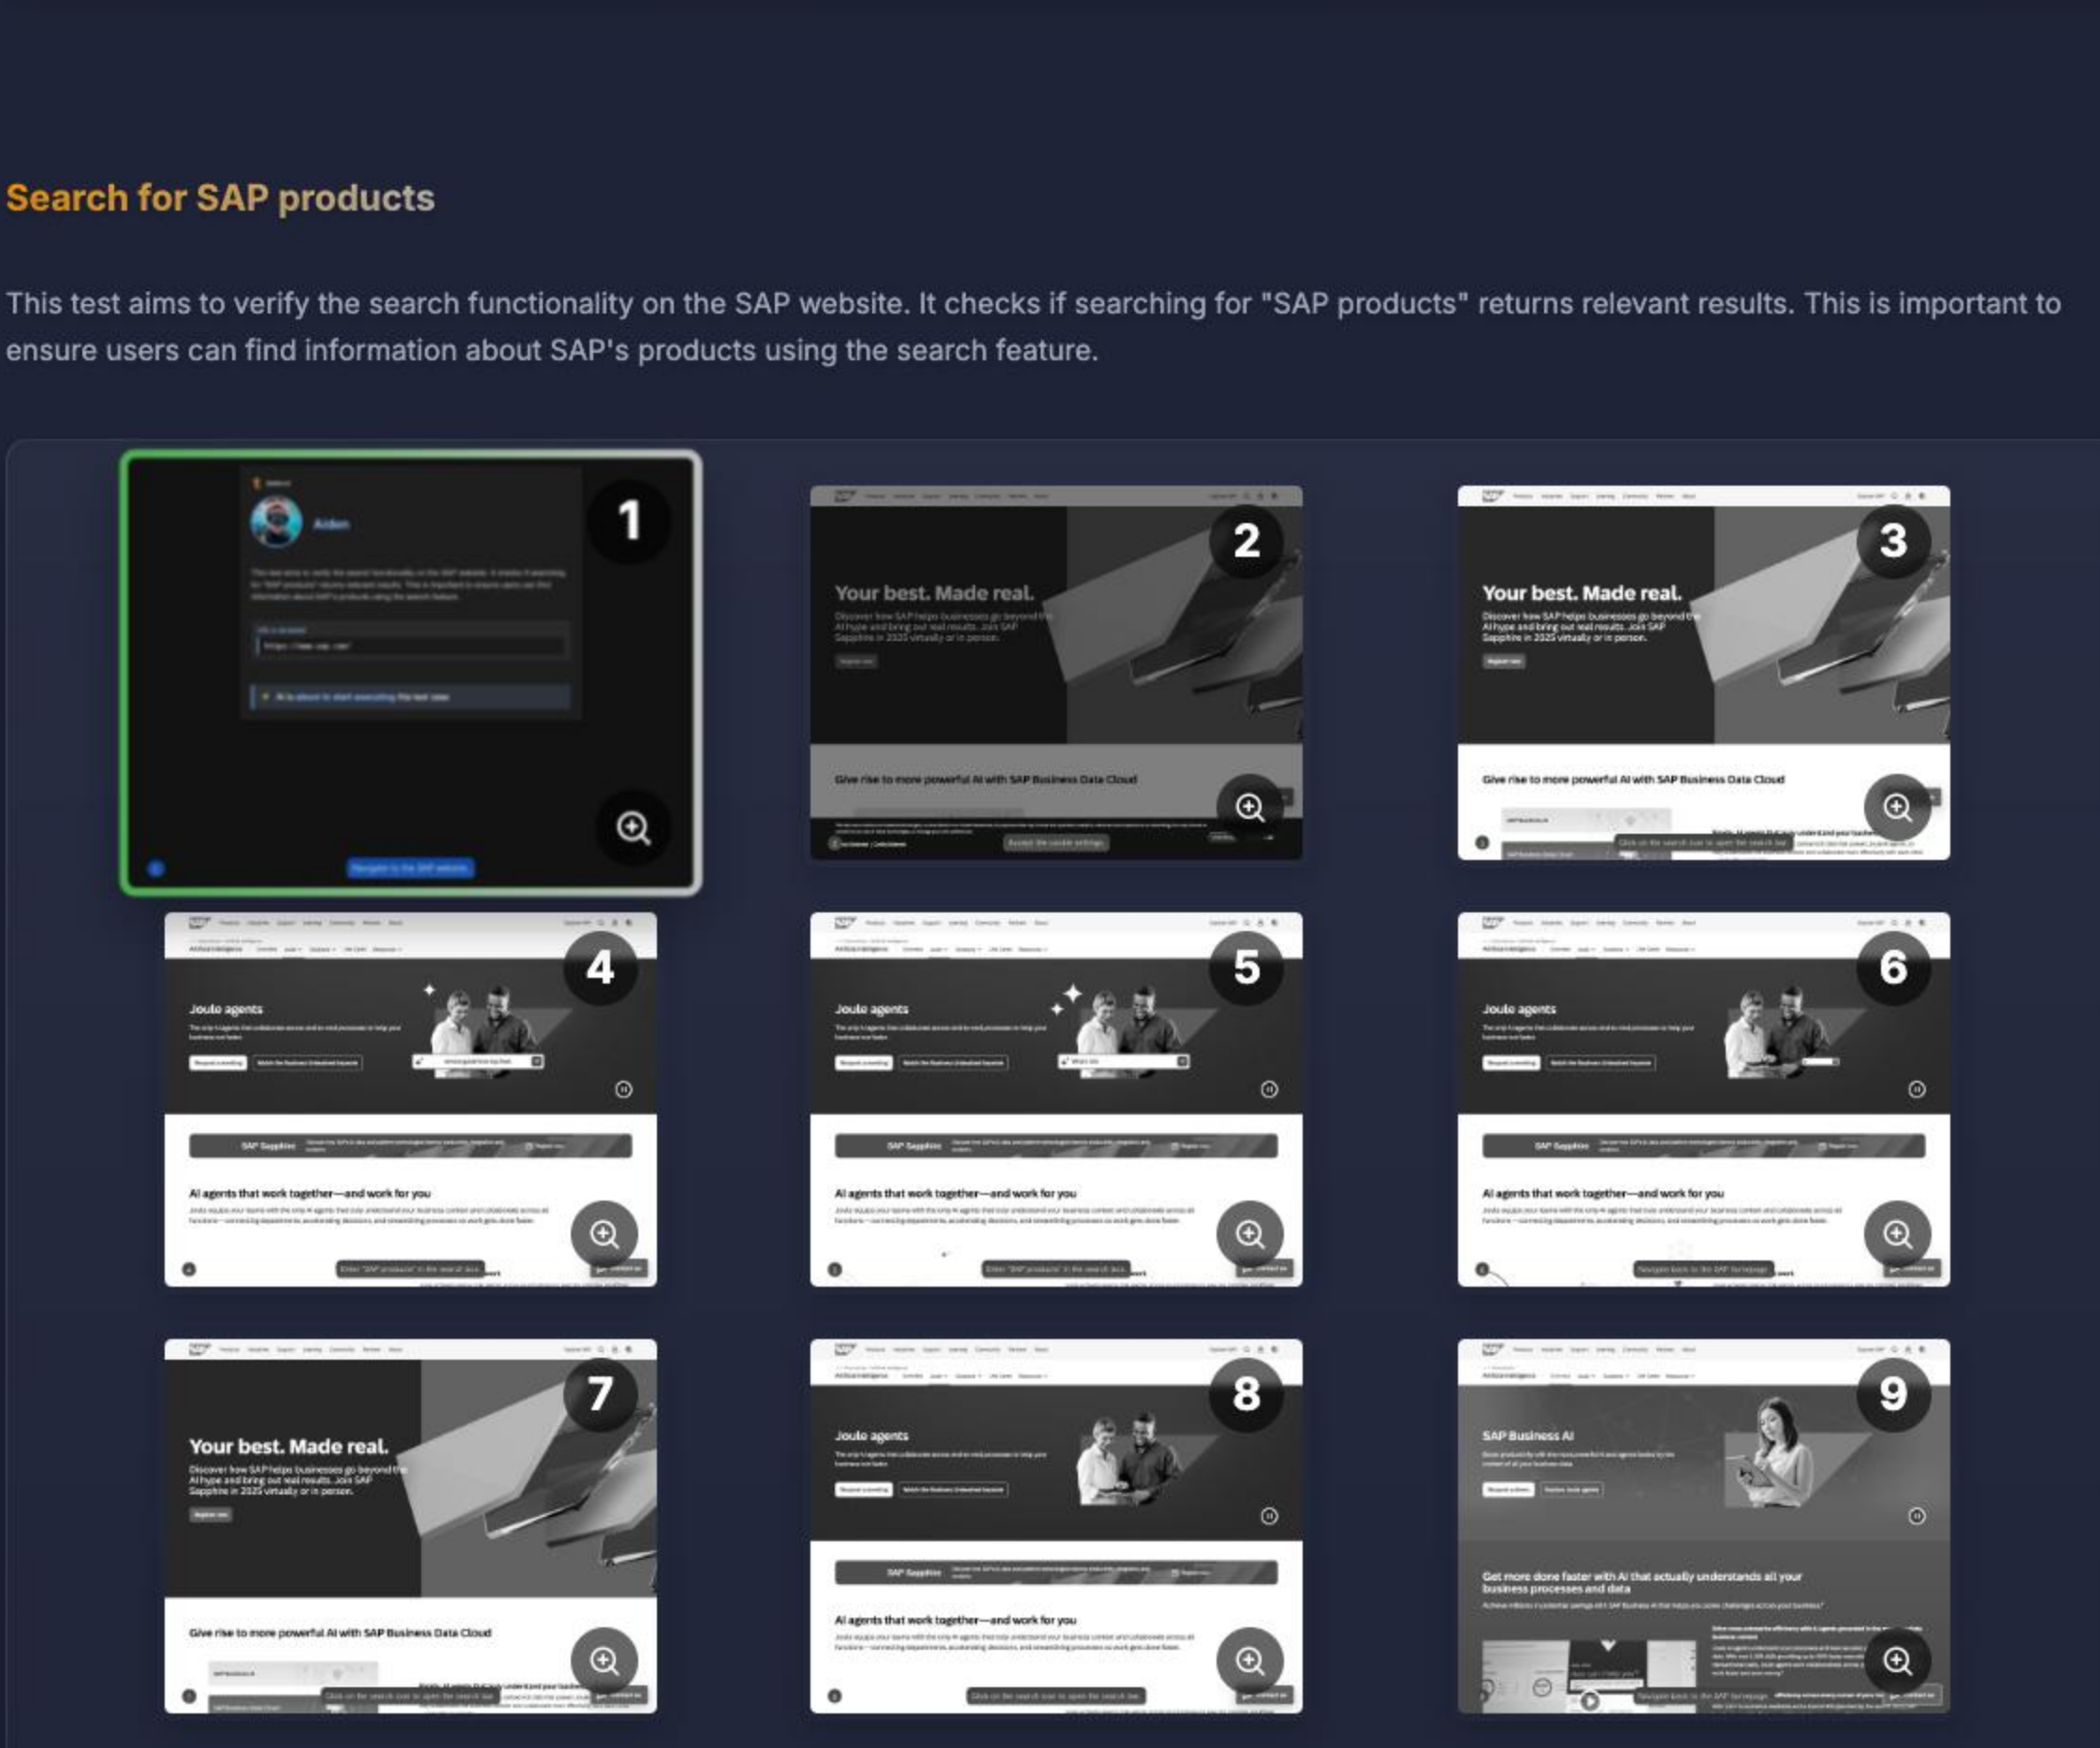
Search for SAP products

This test aims to verify the search functionality on the SAP website. It checks if searching for "SAP products" returns relevant results. This is important to ensure users can find information about SAP's products using the search feature.

1

Aiden

2

Your best. Made real.

Discover how SAP helps businesses go beyond the AI hype and bring out real results. Join SAP Sapphire in 2025 virtually or in person.

Give rise to more powerful AI with SAP Business Data Cloud

3

Your best. Made real.

Discover how SAP helps businesses go beyond the AI hype and bring out real results. Join SAP Sapphire in 2025 virtually or in person.

Give rise to more powerful AI with SAP Business Data Cloud

4

Joule agents

SAP Sapphire

AI agents that work together—and work for you

5

Joule agents

SAP Sapphire

AI agents that work together—and work for you

6

Joule agents

SAP Sapphire

AI agents that work together—and work for you

7

Your best. Made real.

Discover how SAP helps businesses go beyond the AI hype and bring out real results. Join SAP Sapphire in 2025 virtually or in person.

Give rise to more powerful AI with SAP Business Data Cloud

8

Joule agents

SAP Sapphire

AI agents that work together—and work for you

9

SAP Business AI

Get more done faster with AI that actually understands all your business processes and data